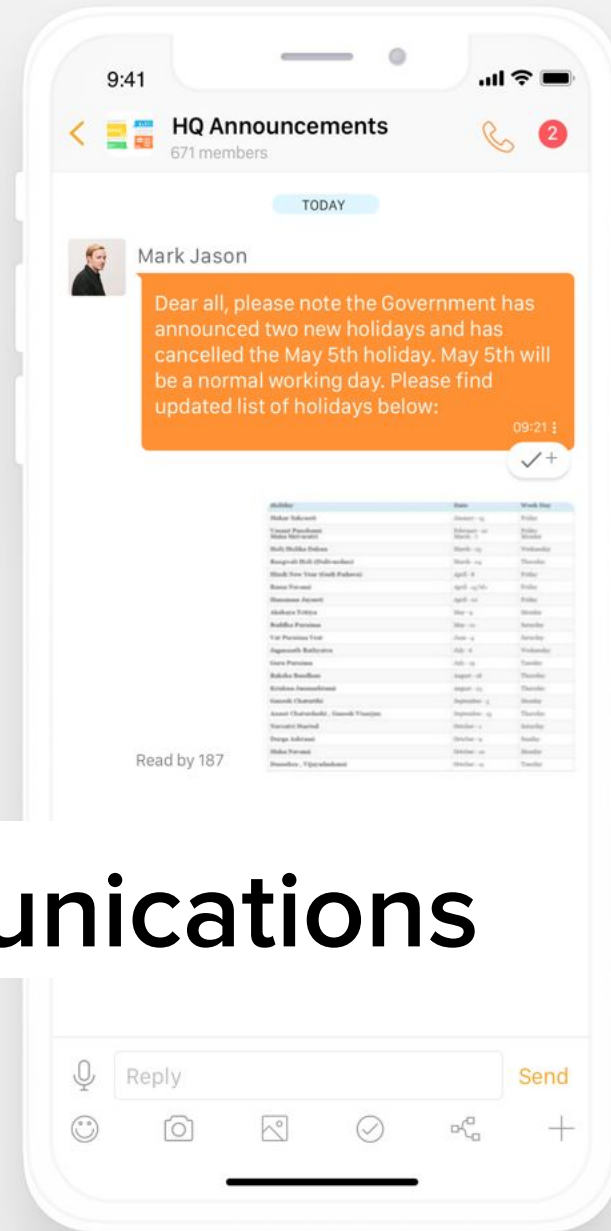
9:41

HQ Announcements
671 members

2

TODAY

Mark Jason

Dear all, please note the Government has announced two new holidays and has cancelled the May 5th holiday. May 5th will be a normal working day. Please find updated list of holidays below:

09:21

| Holiday | Date | Week Day |
|---|---|---|
| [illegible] | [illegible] | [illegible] |

Read by 187

unications

Reply

Send